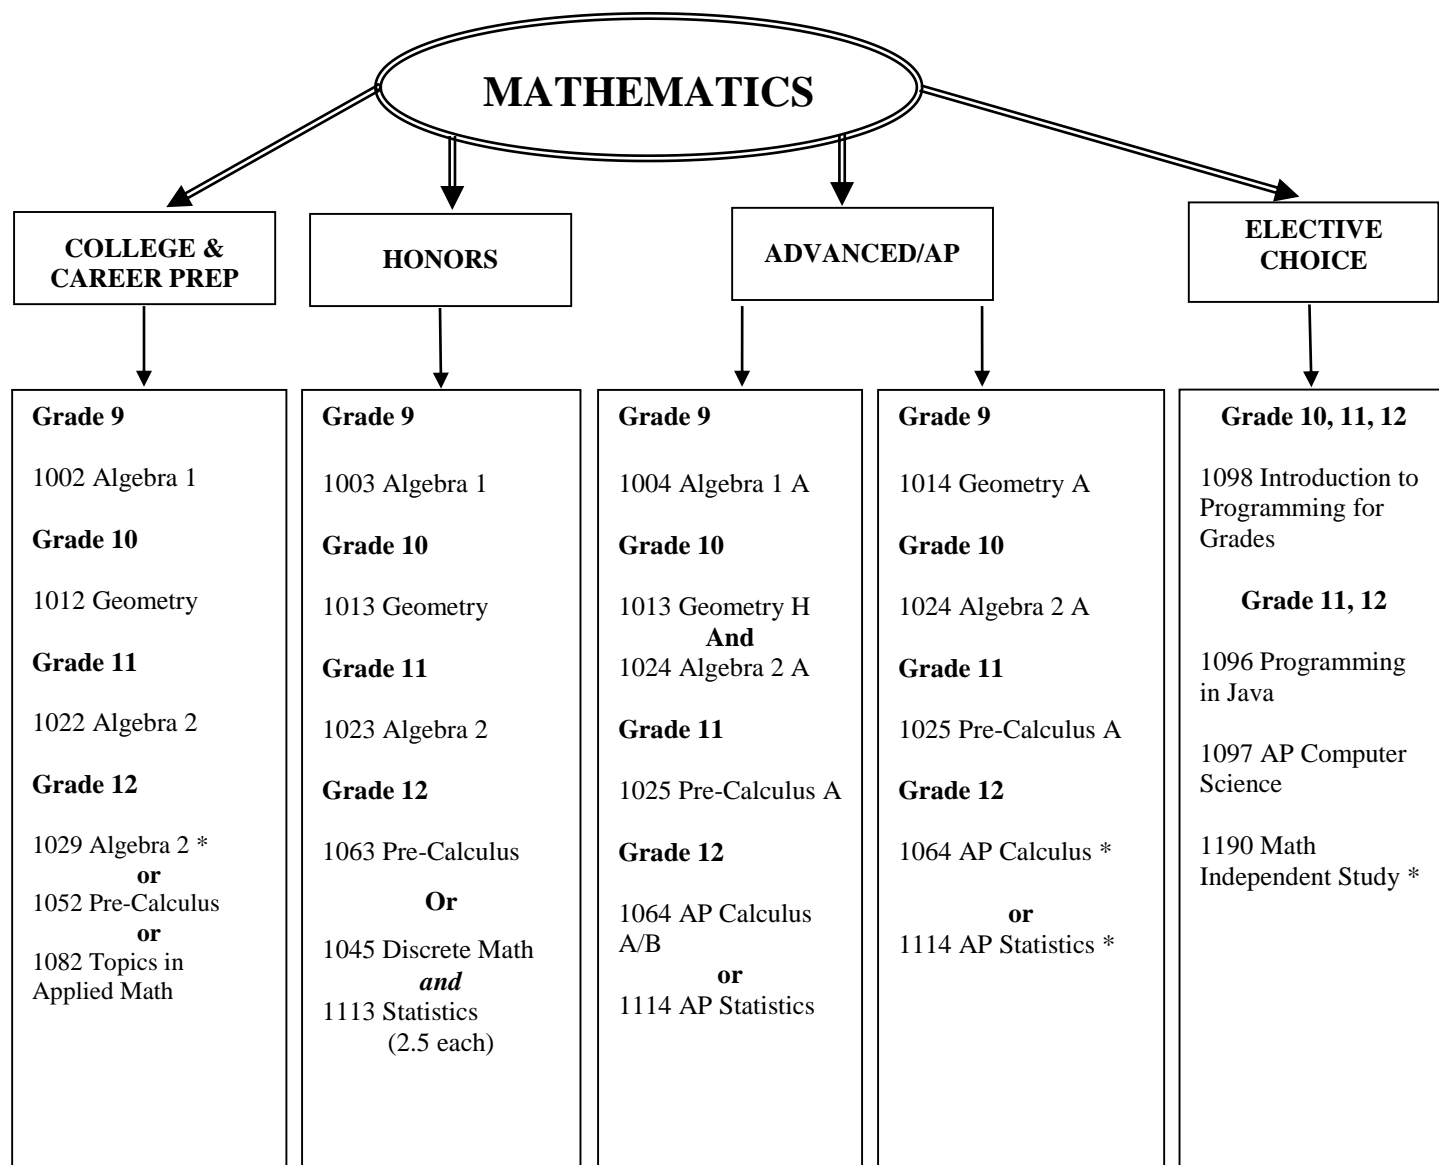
MATHEMATICS

COLLEGE & CAREER PREP

HONORS

ADVANCED/AP

ELECTIVE CHOICE

Grade 9

1002 Algebra 1

Grade 10

1012 Geometry

Grade 11

1022 Algebra 2

Grade 12

1029 Algebra 2 *
or
1052 Pre-Calculus
or
1082 Topics in Applied Math

Grade 9

1003 Algebra 1

Grade 10

1013 Geometry

Grade 11

1023 Algebra 2

Grade 12

1063 Pre-Calculus

Or

1045 Discrete Math
*and*
1113 Statistics
(2.5 each)

Grade 9

1004 Algebra 1 A

Grade 10

1013 Geometry H
And
1024 Algebra 2 A

Grade 11

1025 Pre-Calculus A

Grade 12

1064 AP Calculus A/B
or
1114 AP Statistics

Grade 9

1014 Geometry A

Grade 10

1024 Algebra 2 A

Grade 11

1025 Pre-Calculus A

Grade 12

1064 AP Calculus *

or
1114 AP Statistics *

Grade 10, 11, 12

1098 Introduction to Programming for Grades

Grade 11, 12

1096 Programming in Java

1097 AP Computer Science

1190 Math Independent Study *